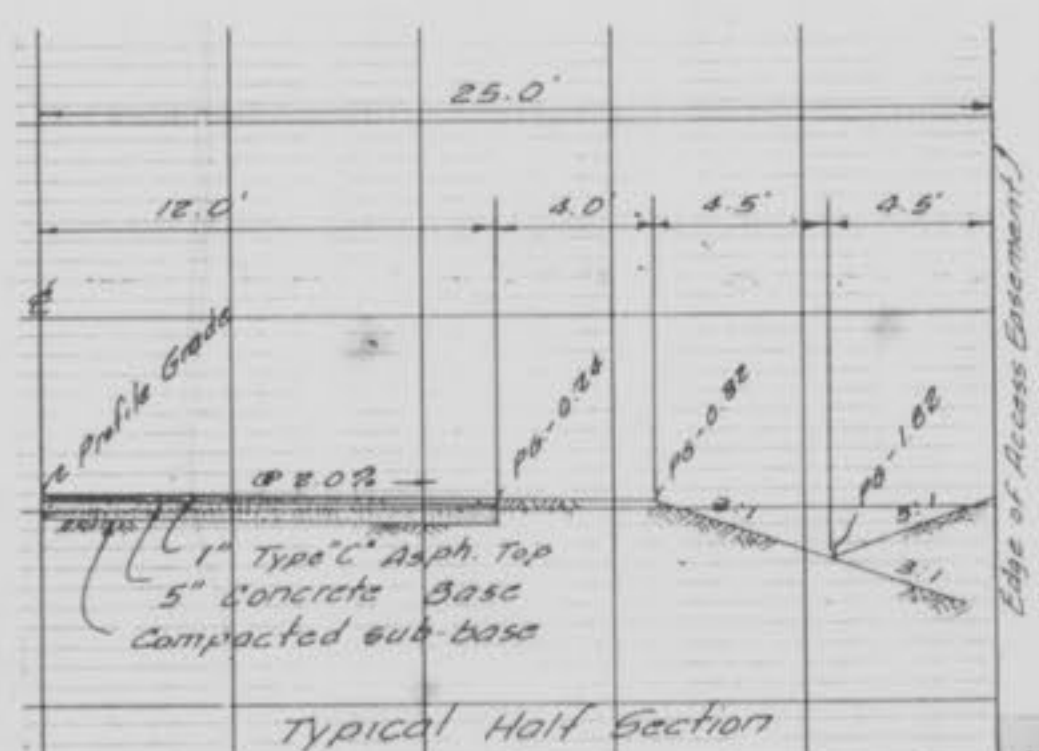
25.0'

12.0'

4.0'

4.5'

4.5'

Edge of Access Easement)

℄

℄ Profile Grade

PG-0.24

PG-0.82

PG-1.62

@ 2.0%

2:1

3:1

3:1

1" Type "C" Asph. Top

5" Concrete Base

Compacted sub-base

Typical Half Section